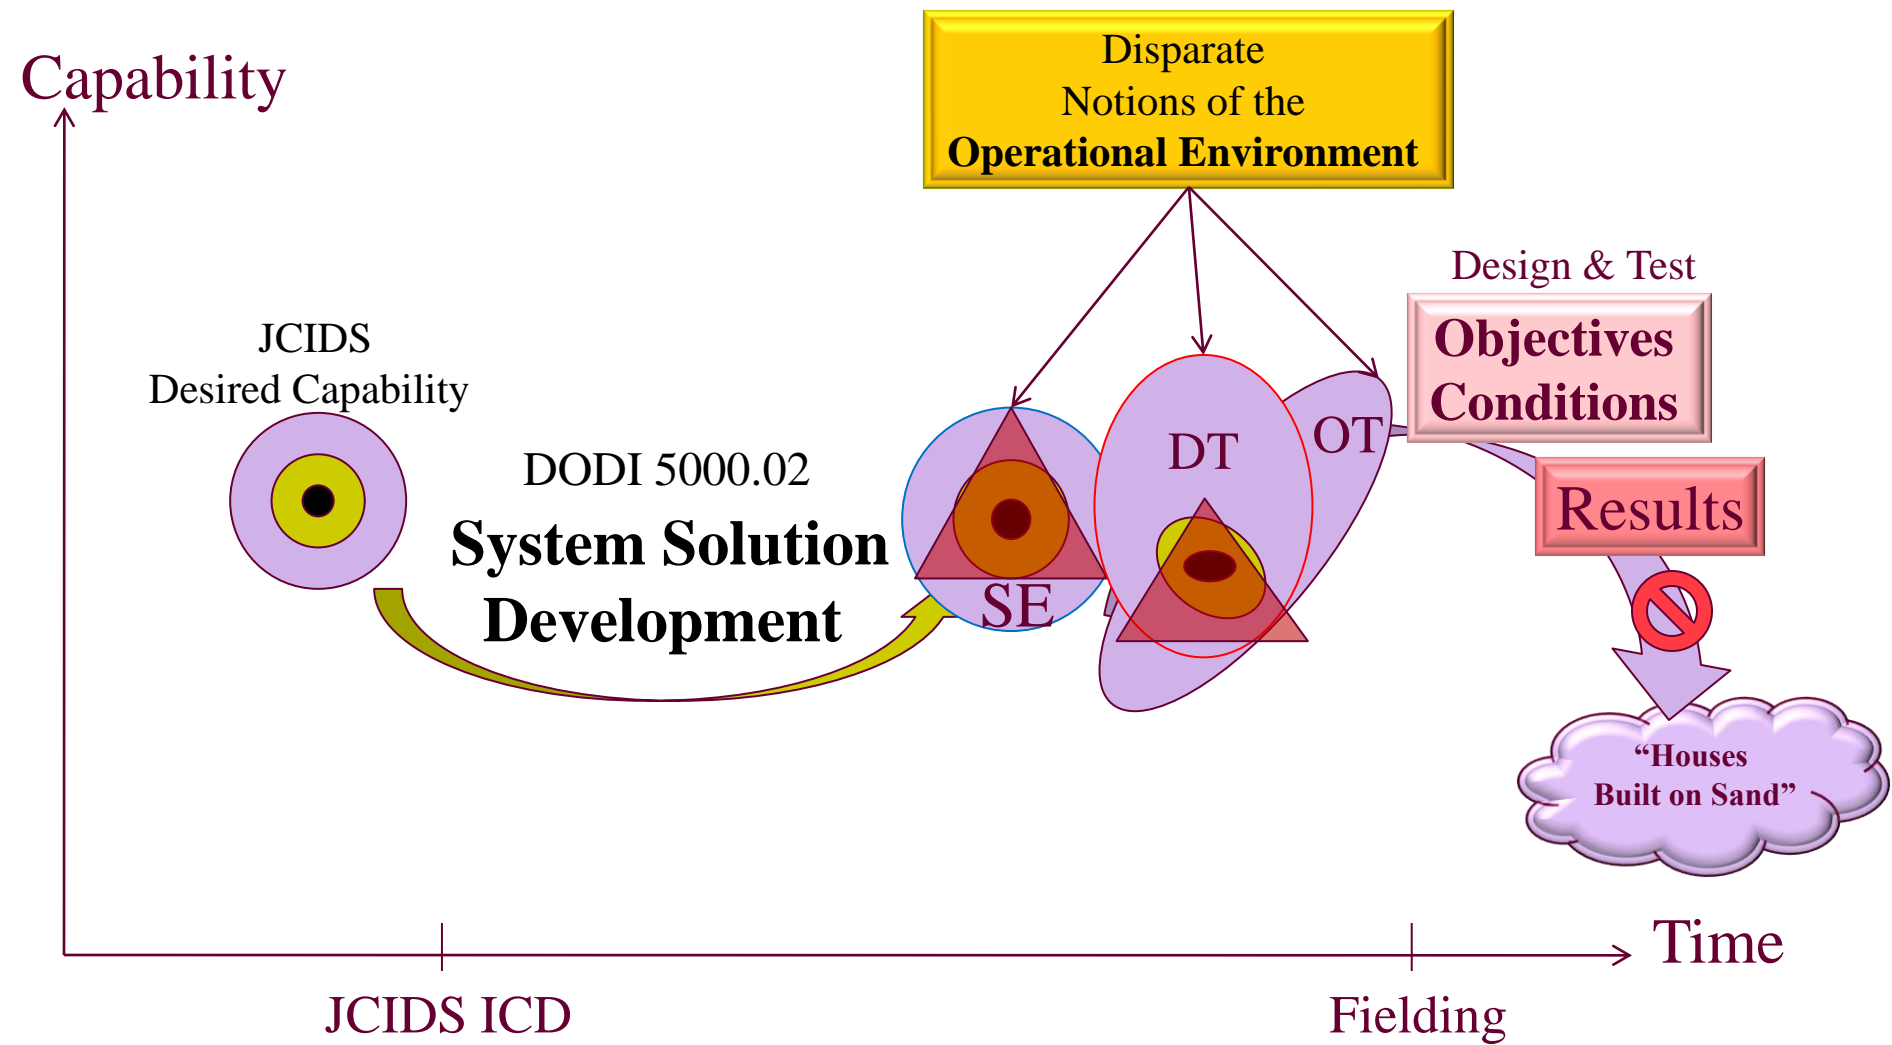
Capability

Disparate Notions of the **Operational Environment**

JCIDS Desired Capability

DODI 5000.02

**System Solution Development**

SE

DT

OT

Design & Test

**Objectives Conditions**

Results

**"Houses Built on Sand"**

Time

JCIDS ICD

Fielding